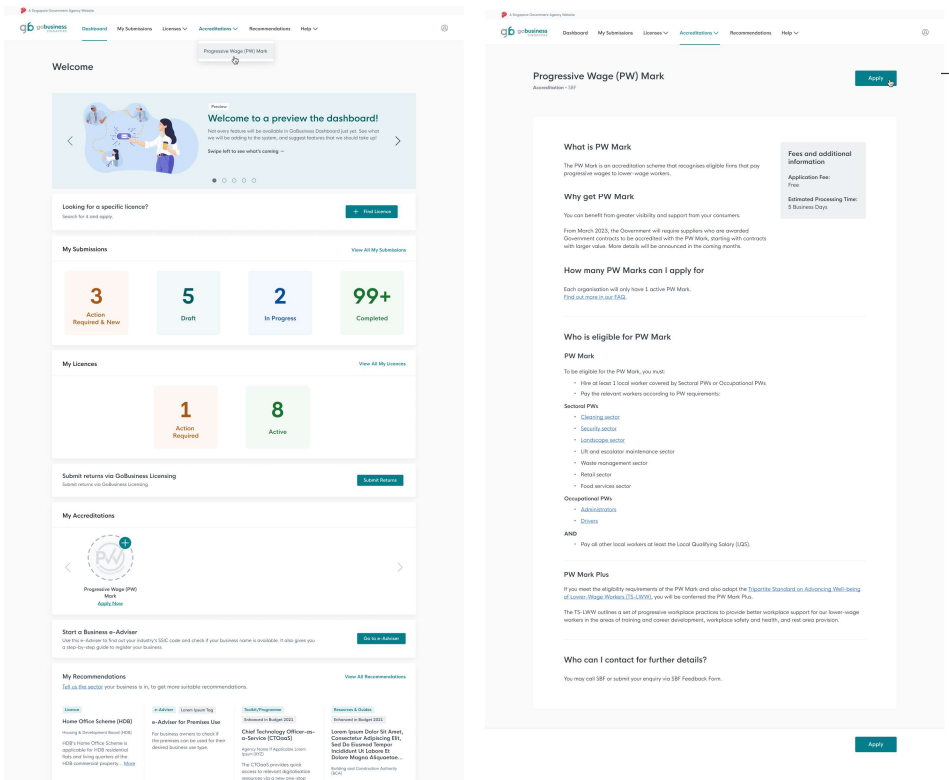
A Singapore Government Agency Website

gobusiness

Dashboard | My Submissions | Licences | Accreditations | Recommendations | Help

Progressive Wage (PW) Mark

Welcome

Preview

Welcome to a preview the dashboard!

Not every feature will be available in GoBusiness Dashboard just yet. See what we will be adding to the system, and suggest features that we should take up!

Swipe left to see what's coming →

Looking for a specific licence?
Search for it and apply.

+ Find Licence

My Submissions

View All My Submissions

3
Action Required & New

5
Draft

2
In Progress

99+
Completed

My Licences

View All My Licences

1
Action Required

8
Active

Submit returns via GoBusiness Licensing
Submit returns via GoBusiness Licensing

Submit Returns

My Accreditations

PW

Progressive Wage (PW) Mark
Apply Now

Start a Business e-Adviser
Use this e-Adviser to find out your industry's SSIC code and check if your business name is available. It also gives you a step-by-step guide to register your business.

Go to e-Adviser

My Recommendations

View All Recommendations

Tell us the sector your business is in, to get more suitable recommendations.

Licence
Home Office Scheme (HDB)
Housing & Development Board (HDB)
HDB's Home Office Scheme is applicable for HDB residential flats and living quarters of the HDB commercial property... More

e-Adviser | Lorem Ipsum Tag
e-Adviser for Premises Use
For business-owners to check if the premises can be used for their desired business use type.

Toolkit/Programme
Enhanced in Budget 2022
Chief Technology Officer-as-a-Service (CTOaaS)
Agency Name If Applicable Lorem Ipsum (XYZ)
The CTOaaS provides quick access to relevant digitalisation resources via a new one-stop

Resources & Guides
Enhanced in Budget 2022
Lorem Ipsum Dolor Sit Amet, Consectetur Adipiscing Elit, Sed Do Eiusmod Tempor Incididunt Ut Labore Et Dolore Magna Aliquaetan...
Building and Construction Authority (BCA)

A Singapore Government Agency Website

gobusiness

Dashboard | My Submissions | Licences | Accreditations | Recommendations | Help

Progressive Wage (PW) Mark
Accreditation • SBF

Apply

What is PW Mark

The PW Mark is an accreditation scheme that recognises eligible firms that pay progressive wages to lower-wage workers.

Why get PW Mark

You can benefit from greater visibility and support from your consumers.

From March 2023, the Government will require suppliers who are awarded Government contracts to be accredited with the PW Mark, starting with contracts with larger value. More details will be announced in the coming months.

How many PW Marks can I apply for

Each organisation will only have 1 active PW Mark.
Find out more in our FAQ.

Fees and additional information

Application Fee:
Free

Estimated Processing Time:
5 Business Days

Who is eligible for PW Mark

PW Mark

To be eligible for the PW Mark, you must:

• Hire at least 1 local worker covered by Sectoral PWs or Occupational PWs
• Pay the relevant workers according to PW requirements:

Sectoral PWs
• Cleaning sector
• Security sector
• Landscape sector
• Lift and escalator maintenance sector
• Waste management sector
• Retail sector
• Food services sector

Occupational PWs
• Administrators
• Drivers

AND
• Pay all other local workers at least the Local Qualifying Salary (LQS).

PW Mark Plus

If you meet the eligibility requirements of the PW Mark and also adopt the Tripartite Standard on Advancing Well-being of Lower-Wage Workers (TS-LWW), you will be conferred the PW Mark Plus.

The TS-LWW outlines a set of progressive workplace practices to provide better workplace support for our lower-wage workers in the areas of training and career development, workplace safety and health, and rest area provision.

Who can I contact for further details?

You may call SBF or submit your enquiry via SBF Feedback Form.

Apply